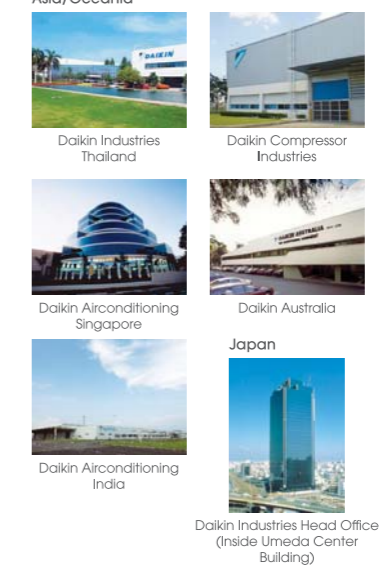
Asia/Oceania

DAIKIN

Daikin Industries Thailand

Daikin Compressor Industries

Daikin Airconditioning Singapore

DAIKIN AUSTRALIA

Daikin Australia

Daikin Airconditioning India

Japan

Daikin Industries Head Office (Inside Umeda Center Building)